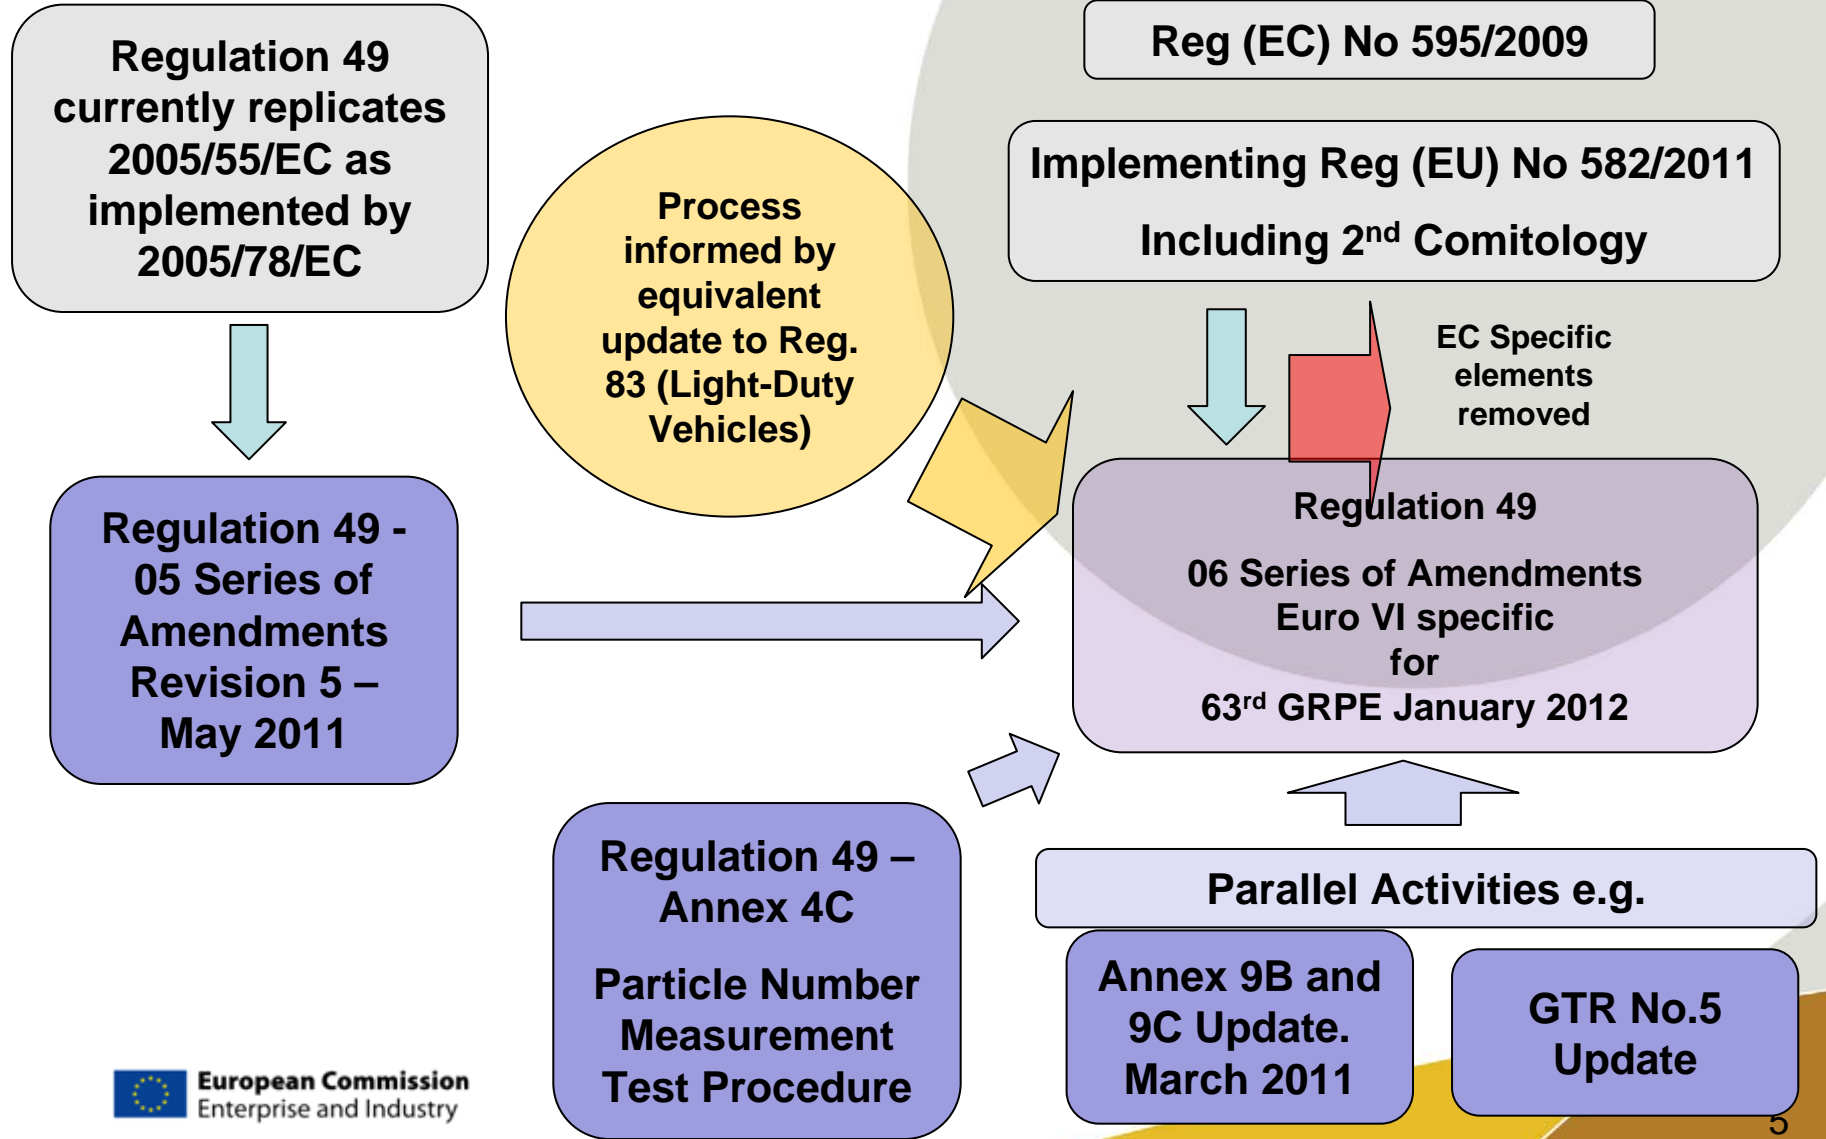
Regulation 49 currently replicates 2005/55/EC as implemented by 2005/78/EC

Process informed by equivalent update to Reg. 83 (Light-Duty Vehicles)

Reg (EC) No 595/2009

Implementing Reg (EU) No 582/2011

Including 2$^{nd}$ Comitology

EC Specific elements removed

Regulation 49 - 05 Series of Amendments Revision 5 – May 2011

Regulation 49

06 Series of Amendments Euro VI specific for 63$^{rd}$ GRPE January 2012

Regulation 49 – Annex 4C

Particle Number Measurement Test Procedure

Parallel Activities e.g.

Annex 9B and 9C Update. March 2011

GTR No.5 Update

European Commission Enterprise and Industry

5